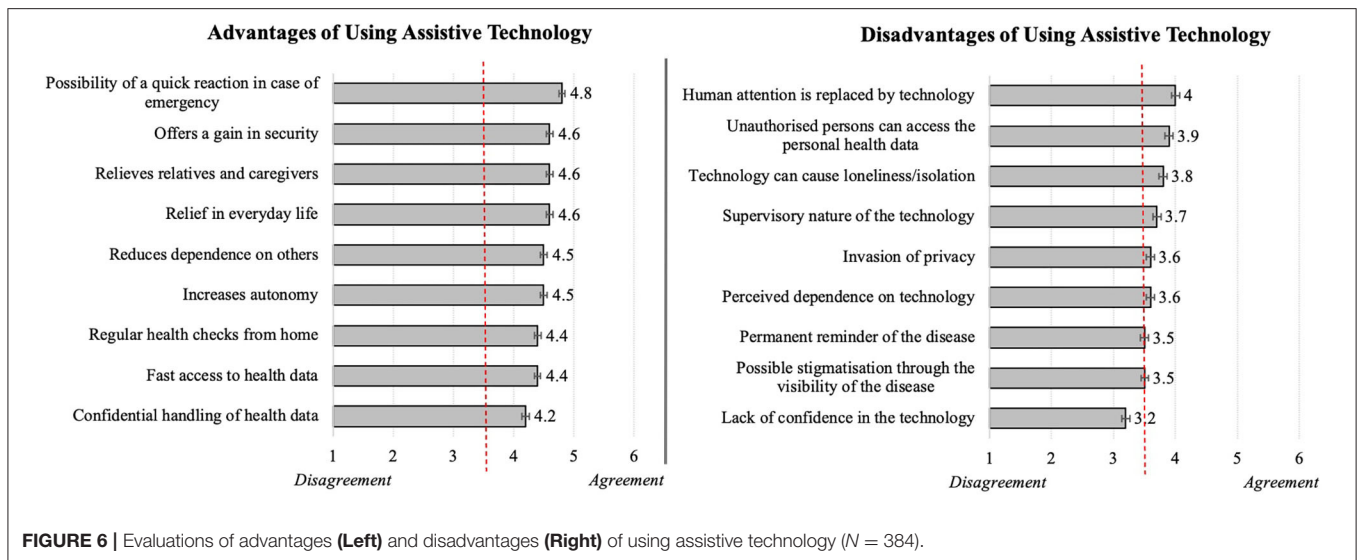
Advantages of Using Assistive Technology

Possibility of a quick reaction in case of emergency 4.8
Offers a gain in security 4.6
Relieves relatives and caregivers 4.6
Relief in everyday life 4.6
Reduces dependence on others 4.5
Increases autonomy 4.5
Regular health checks from home 4.4
Fast access to health data 4.4
Confidential handling of health data 4.2

1 2 3 4 5 6
Disagreement Agreement

Disadvantages of Using Assistive Technology

Human attention is replaced by technology 4
Unauthorised persons can access the personal health data 3.9
Technology can cause loneliness/isolation 3.8
Supervisory nature of the technology 3.7
Invasion of privacy 3.6
Perceived dependence on technology 3.6
Permanent reminder of the disease 3.5
Possible stigmatisation through the visibility of the disease 3.5
Lack of confidence in the technology 3.2

1 2 3 4 5 6
Disagreement Agreement

FIGURE 6 | Evaluations of advantages (Left) and disadvantages (Right) of using assistive technology ($N$ = 384).